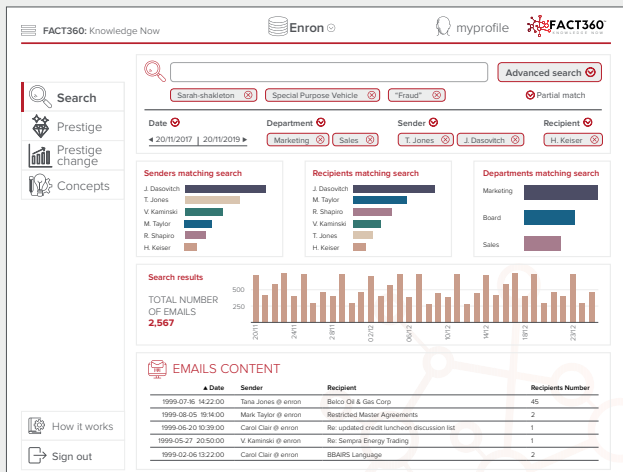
FACT360: Knowledge Now

Enron

myprofile

FACT360 KNOWLEDGE NOW

Search

Prestige

Prestige change

Concepts

How it works

Sign out

Advanced search

Sarah-shakleton

Special Purpose Vehicle

"Fraud"

Partial match

Date

20/11/2017 | 20/11/2019

Department

Marketing

Sales

Sender

T. Jones

J. Dasovitch

Recipient

H. Keiser

Senders matching search

J. Dasovitch
T. Jones
V. Kaminski
M. Taylor
R. Shapiro
H. Keiser

Recipients matching search

J. Dasovitch
M. Taylor
R. Shapiro
V. Kaminski
T. Jones
H. Keiser

Departments matching search

Marketing
Board
Sales

Search results

TOTAL NUMBER OF EMAILS
2,567

500
250

20/11
24/11
28/11
02/12
06/12
10/12
14/12
19/12
23/12

EMAILS CONTENT

| ▲Date | Sender | Recipient | Recipients Number |
|---|---|---|---|
| 1999-07-16 14:22:00 | Tana Jones @ enron | Belco Oil & Gas Corp | 45 |
| 1999-08-05 19:14:00 | Mark Taylor @ enron | Restricted Master Agreements | 2 |
| 1999-06-20 10:39:00 | Carol Clair @ enron | Re: updated credit luncheon discussion list | 1 |
| 1999-05-27 20:50:00 | V. Kaminski @ enron | Re: Sempra Energy Trading | 1 |
| 1999-02-06 13:22:00 | Carol Clair @ enron | BBAIRS Language | 2 |